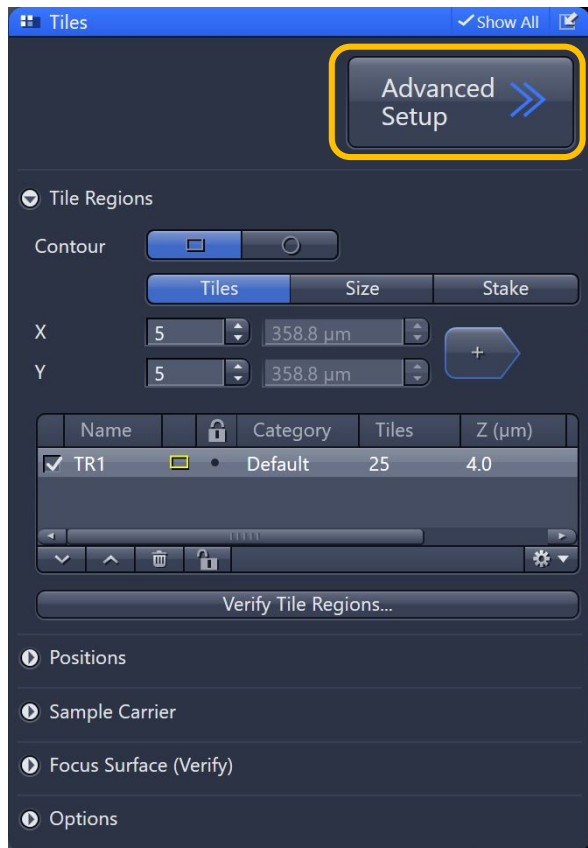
Tiles ✓Show All

Advanced Setup

Tile Regions

Contour

Tiles | Size | Stake

X 5 358.8 µm

Y 5 358.8 µm

+

| Name | | | Category | Tiles | Z (µm) |
|---|---|---|---|---|---|
| TR1 | | • | Default | 25 | 4.0 |

Verify Tile Regions...

Positions

Sample Carrier

Focus Surface (Verify)

Options